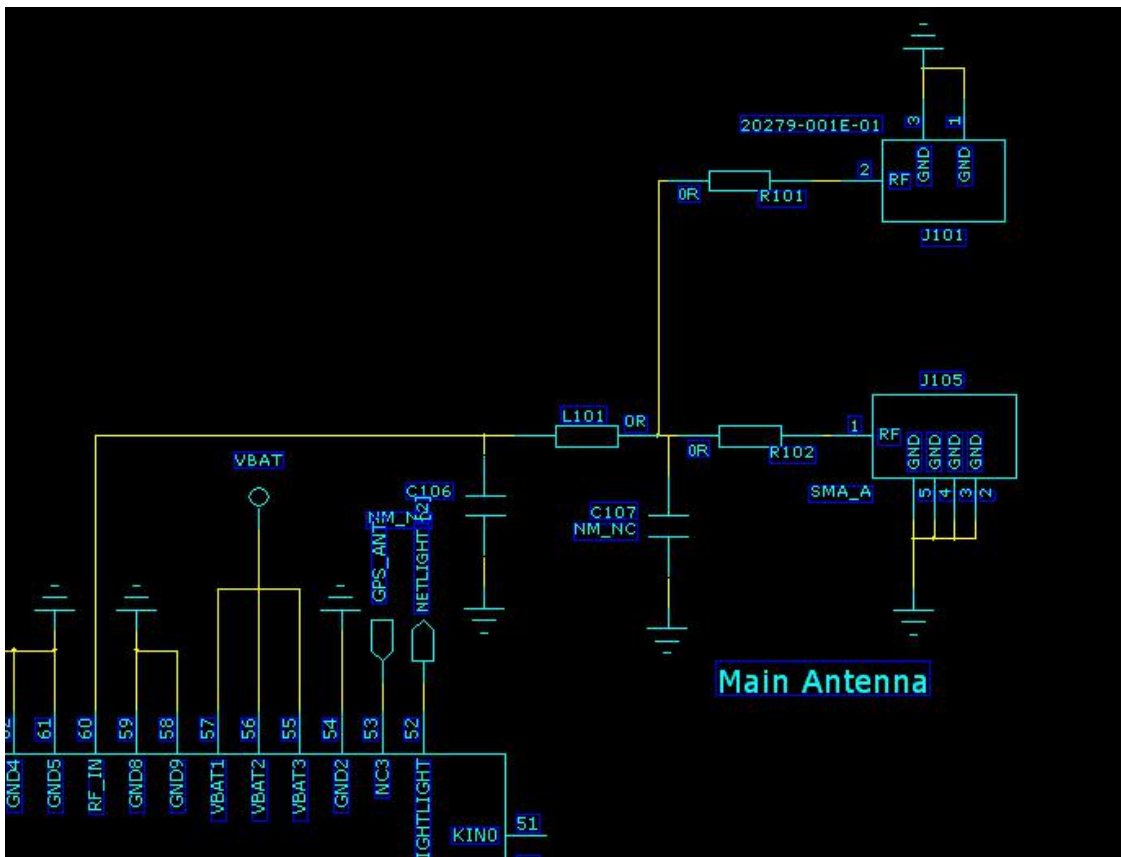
20279-001E-01
3
1
GND
GND
2
RF
0R
R101
J101

J105
L101
0R
1
RF
GND
GND
GND
GND
0R
R102
SMA_A
5
4
3
2
VBAT
C106
NM_N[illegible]
GPS_ANT
NETLIGHT
C107
NM_NC

Main Antenna

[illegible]
61
60
59
58
57
56
55
54
53
52
GND4
GND5
RF_IN
GND8
GND9
VBAT1
VBAT2
VBAT3
GND2
NC3
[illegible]IGHTLIGHT
KIN0
51